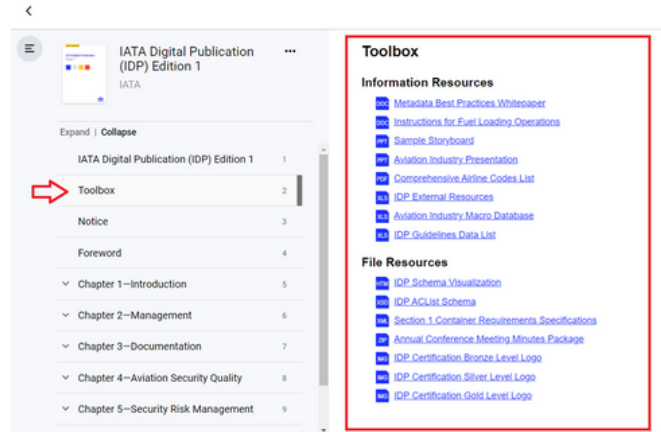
IATA Digital Publication (IDP) Edition 1
IATA

Expand | Collapse

| | |
|---|---|
| IATA Digital Publication (IDP) Edition 1 | 1 |
| Toolbox | 2 |
| Notice | 3 |
| Foreword | 4 |
| Chapter 1—Introduction | 5 |
| Chapter 2—Management | 6 |
| Chapter 3—Documentation | 7 |
| Chapter 4—Aviation Security Quality | 8 |
| Chapter 5—Security Risk Management | 9 |

Toolbox

Information Resources

DOC Metadata Best Practices Whitepaper
DOC Instructions for Fuel Loading Operations
PPT Sample Storyboard
PPT Aviation Industry Presentation
PDF Comprehensive Airline Codes List
XLS IDP External Resources
XLS Aviation Industry Macro Database
XLS IDP Guidelines Data List

File Resources

HTM IDP Schema Visualization
XSD IDP ACList Schema
XML Section 1 Container Requirements Specifications
ZIP Annual Conference Meeting Minutes Package
IMG IDP Certification Bronze Level Logo
IMG IDP Certification Silver Level Logo
IMG IDP Certification Gold Level Logo